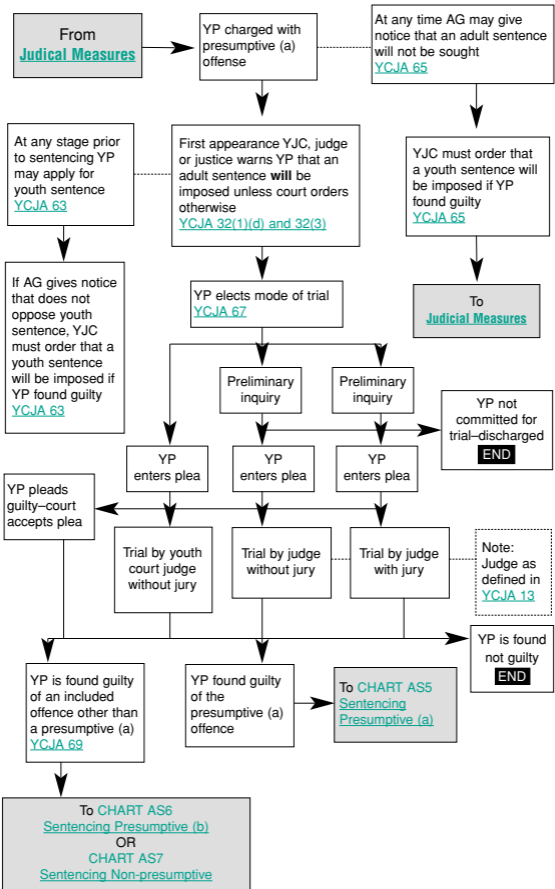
From
Judical Measures

YP charged with presumptive (a) offense

At any time AG may give notice that an adult sentence will not be sought
YCJA 65

At any stage prior to sentencing YP may apply for youth sentence
YCJA 63

First appearance YJC, judge or justice warns YP that an adult sentence **will** be imposed unless court orders otherwise
YCJA 32(1)(d) and 32(3)

YJC must order that a youth sentence will be imposed if YP found guilty
YCJA 65

If AG gives notice that does not oppose youth sentence, YJC must order that a youth sentence will be imposed if YP found guilty
YCJA 63

YP elects mode of trial
YCJA 67

To
Judicial Measures

Preliminary inquiry

Preliminary inquiry

YP not committed for trial–discharged
END

YP enters plea

YP enters plea

YP enters plea

YP pleads guilty–court accepts plea

Trial by youth court judge without jury

Trial by judge without jury

Trial by judge with jury

Note:
Judge as defined in
YCJA 13

YP is found not guilty
END

YP is found guilty of an included offence other than a presumptive (a)
YCJA 69

YP found guilty of the presumptive (a) offence

To CHART AS5
Sentencing Presumptive (a)

To CHART AS6
Sentencing Presumptive (b)
OR
CHART AS7
Sentencing Non-presumptive